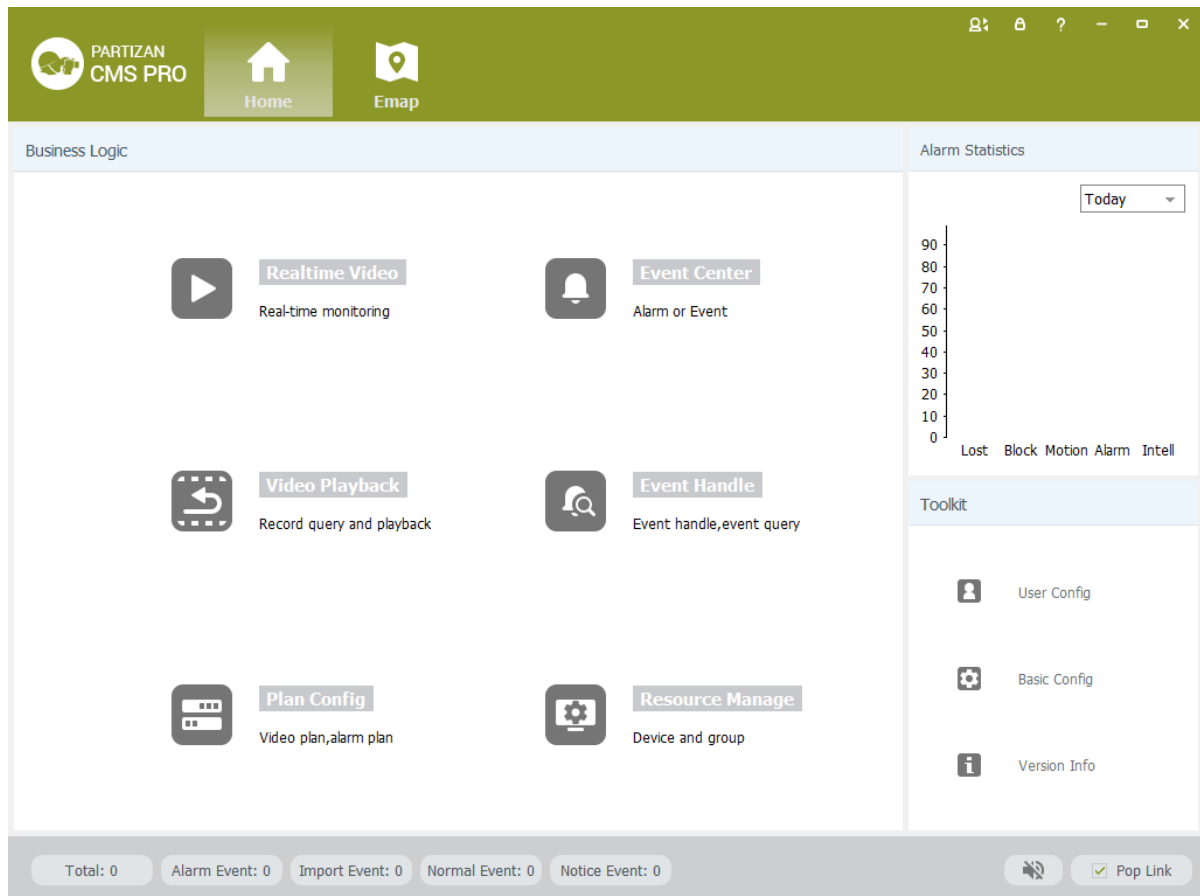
PARTIZAN
CMS PRO

Home

Emap

Business Logic

Realtime Video
Real-time monitoring

Event Center
Alarm or Event

Video Playback
Record query and playback

Event Handle
Event handle,event query

Plan Config
Video plan,alarm plan

Resource Manage
Device and group

Alarm Statistics

Today

90
80
70
60
50
40
30
20
10
0

Lost Block Motion Alarm Intell

Toolkit

User Config

Basic Config

Version Info

Total: 0 Alarm Event: 0 Import Event: 0 Normal Event: 0 Notice Event: 0

Pop Link